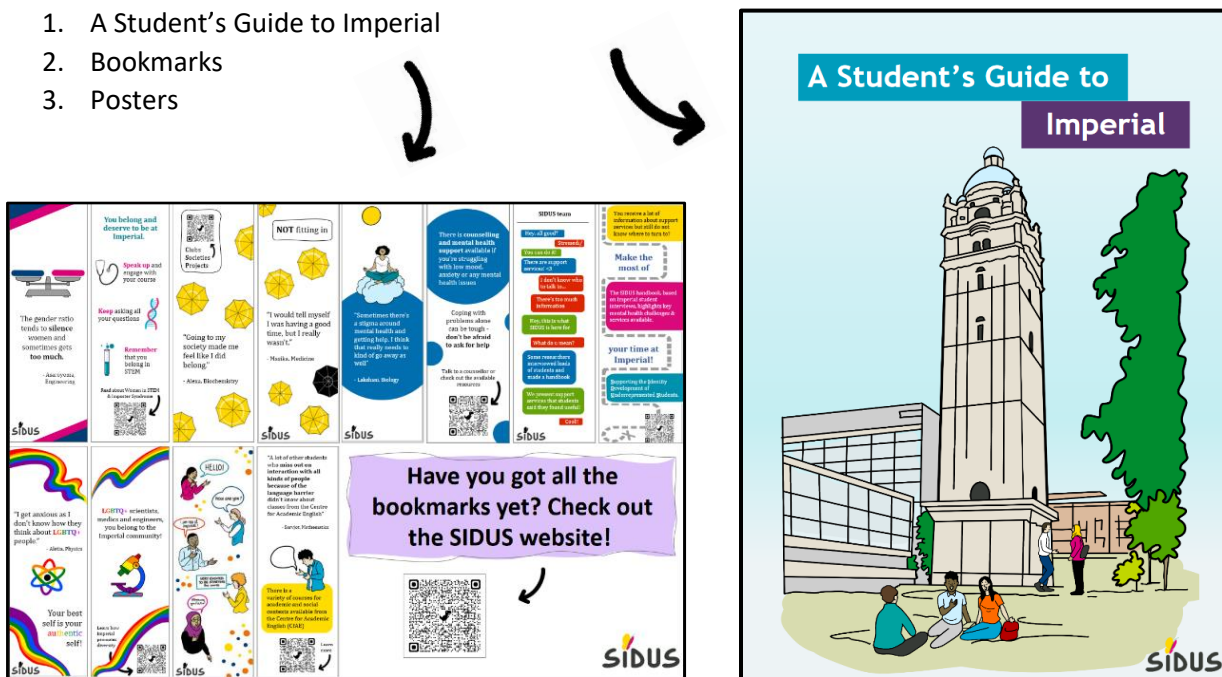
1. A Student's Guide to Imperial
2. Bookmarks
3. Posters

The gender ratio tends to silence women and sometimes gets too much.

- Anonymous, Engineering

SIDUS

You belong and deserve to be at Imperial.

Speak up and engage with your course

Keep asking all your questions

Remember that you belong in STEM

Read about Women in STEM & Impostor Syndrome

Clubs Societies Projects

"Going to my society made me feel like I did belong."

- Alena, Biochemistry

NOT fitting in

"I would tell myself I was having a good time, but I really wasn't."

- Nuzha, Medicine

SIDUS

"Sometimes there's a stigma around mental health and getting help. I think that really needs to kind of go away as well"

- Lakshmi, Biology

SIDUS

There is counselling and mental health support available if you're struggling with low mood, anxiety or any mental health issues

Coping with problems alone can be tough - don't be afraid to ask for help

Talk to a counsellor or check out the available resources

SIDUS team

Hey, all good?

Stressed:/

You can do it!

There are support services! <3

I don't know who to talk to...

There's too much information

Hey, this is what SIDUS is here for

What do u mean?

Some researchers interviewed loads of students and made a handbook

We present support services that students said they found useful

Cool!

SIDUS

You receive a lot of information about support services but still do not know where to turn to?

Make the most of

The SIDUS handbook, based on Imperial student interviews, highlights key mental health challenges & services available.

your time at Imperial!

Supporting the Identity Development of Underrepresented Students.

"I got anxious as I don't know how they think about LGBTQ+ people"

- Aleta, Physics

Your best self is your authentic self!

SIDUS

LGBTQ+ scientists, medics and engineers, you belong to the Imperial community!

Learn how Imperial promotes diversity

SIDUS

HELLO!

How are you?

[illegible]

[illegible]

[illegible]

SIDUS

"A lot of other students who miss out on interaction with all kinds of people because of the language barrier didn't know about classes from the Centre for Academic English"

- Sevier, Mathematics

There is a variety of courses for academic and social contexts available from the Centre for Academic English (CfAE)

Learn more

Have you got all the bookmarks yet? Check out the SIDUS website!

SIDUS

A Student's Guide to

Imperial

SIDUS